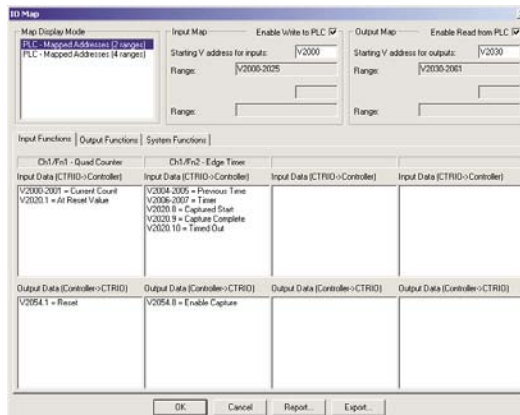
IO Map

Map Display Mode
PLC - Mapped Addresses (2 ranges)
PLC - Mapped Addresses (4 ranges)

Input Map
Enable Write to PLC ☑
Starting V address for inputs: V2000
Range: V2000-2025
Range:

Output Map
Enable Read from PLC ☑
Starting V address for outputs: V2030
Range: V2030-2061

Input Functions | Output Functions | System Functions

Ch1/Fn1 - Quad Counter
Input Data (CTRIO->Controller)
V2000-2001 = Current Count
V2020.1 = At Reset Value

Ch1/Fn2 - Edge Timer
Input Data (CTRIO->Controller)
V2004-2005 = Previous Time
V2006-2007 = Timer
V2020.8 = Captured Start
V2020.9 = Capture Complete
V2020.10 = Timed Out

Input Data (CTRIO->Controller)

Input Data (CTRIO->Controller)

Output Data (Controller->CTRIO)
V2054.1 = Reset

Output Data (Controller->CTRIO)
V2054.8 = Enable Capture

Output Data (Controller->CTRIO)

Output Data (Controller->CTRIO)

OK Cancel Report... Export...